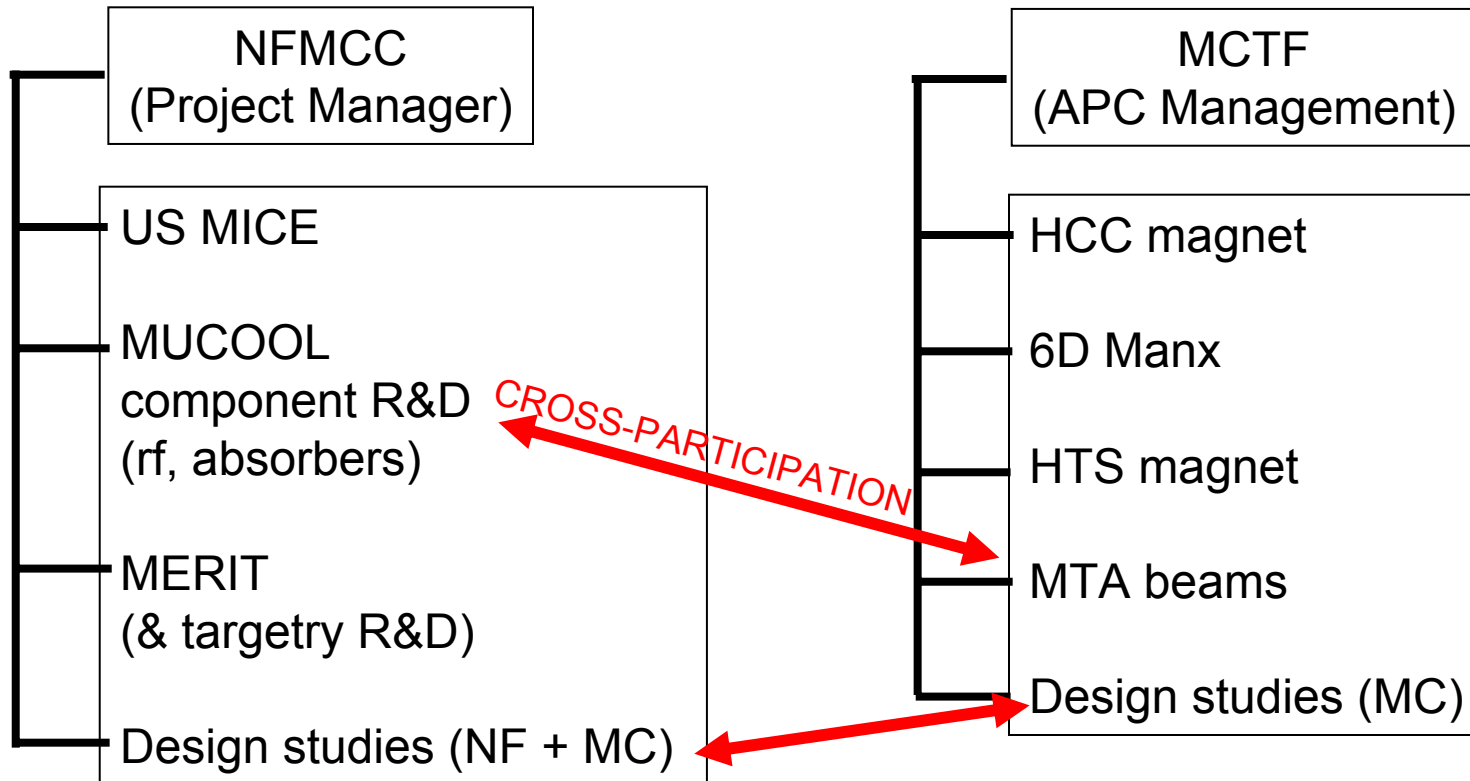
NFMCC
(Project Manager)

US MICE

MUCOOL
component R&D
(rf, absorbers)

MERIT
(& targetry R&D)

Design studies (NF + MC)

MCTF
(APC Management)

HCC magnet

6D Manx

HTS magnet

MTA beams

Design studies (MC)

CROSS-PARTICIPATION